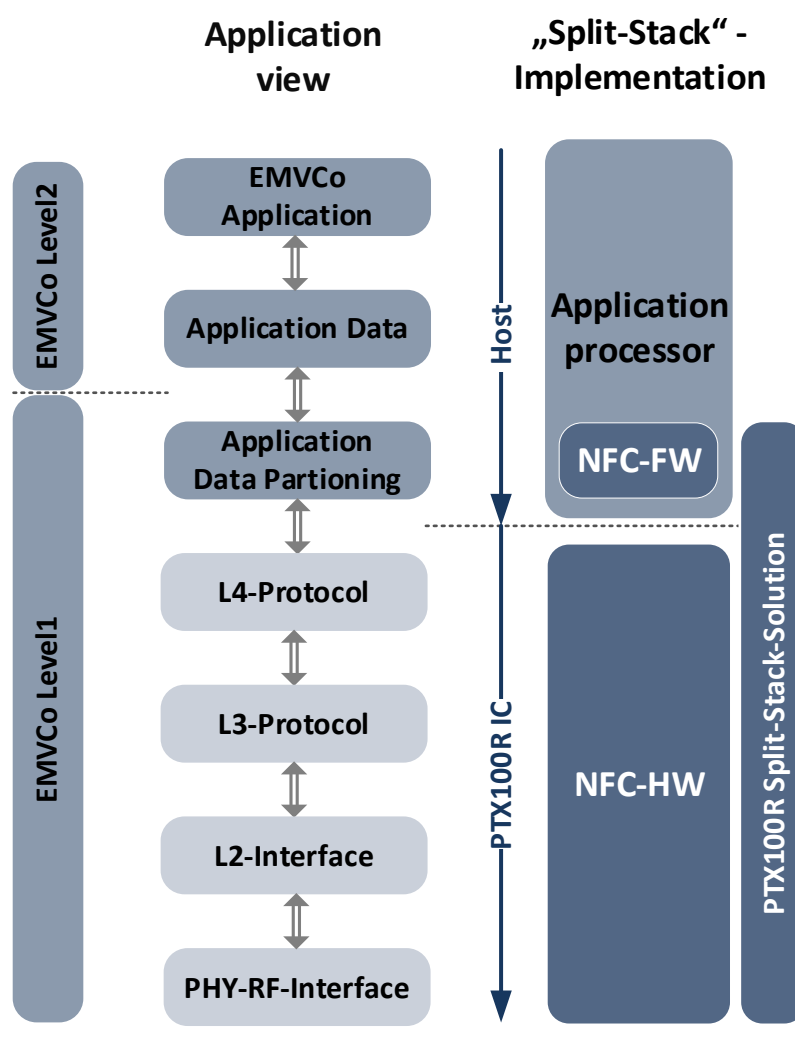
Application view

„Split-Stack“ - Implementation

EMVCo Level2

EMVCo Level1

EMVCo Application

Application Data

Application Data Partioning

L4-Protocol

L3-Protocol

L2-Interface

PHY-RF-Interface

Host

PTX100R IC

Application processor

NFC-FW

NFC-HW

PTX100R Split-Stack-Solution